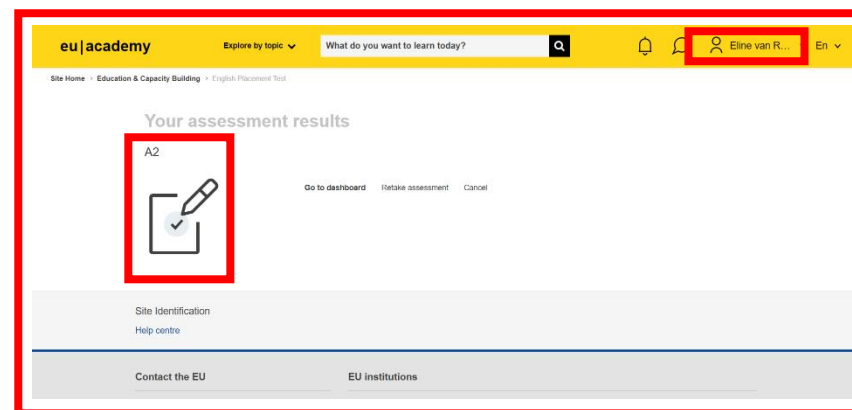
eu|academy

Explore by topic

What do you want to learn today?

Eline van R...

En

Site Home › Education & Capacity Building › English Placement Test

Your assessment results

A2

Go to dashboard Retake assessment Cancel

Site Identification

Help centre

Contact the EU

EU institutions